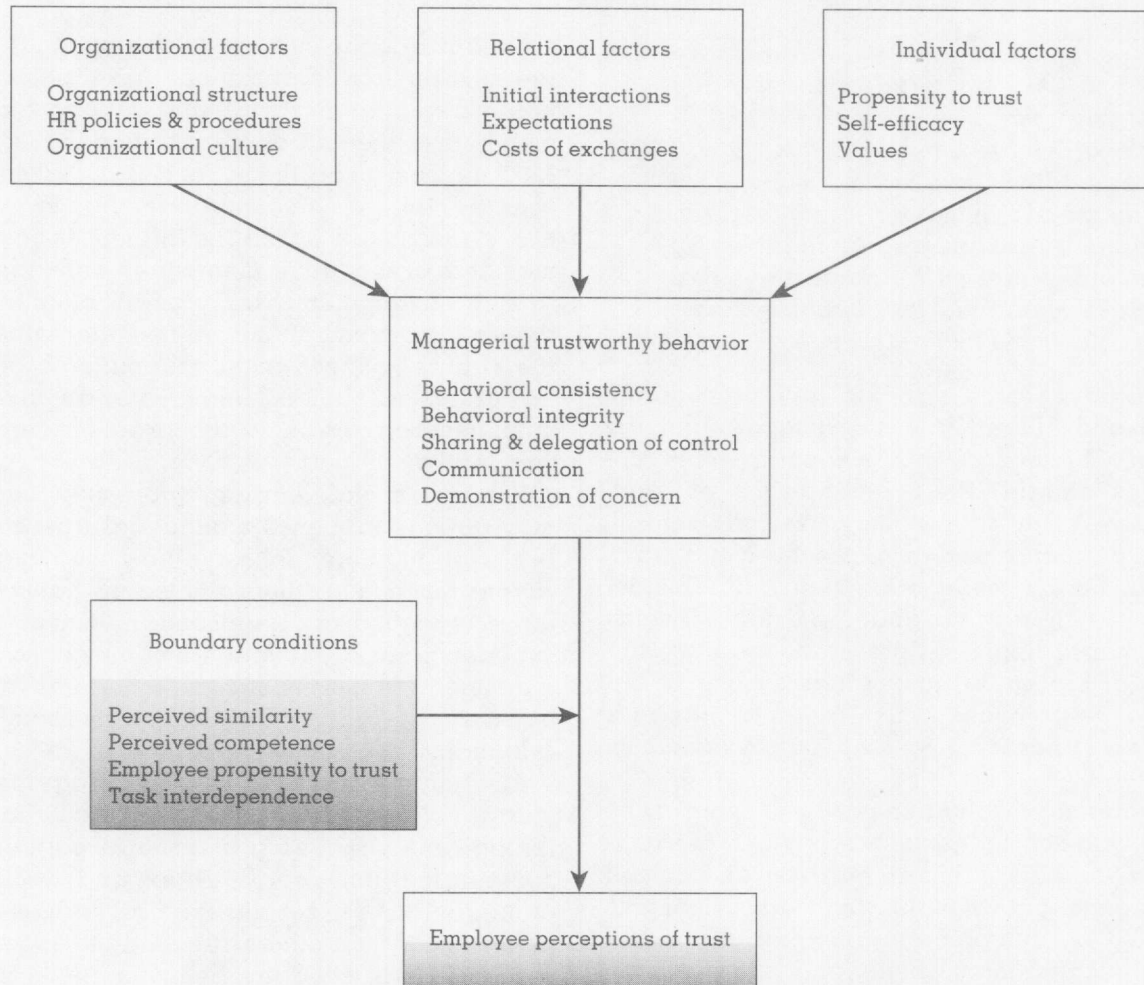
Organizational factors

Organizational structure
HR policies & procedures
Organizational culture

Relational factors

Initial interactions
Expectations
Costs of exchanges

Individual factors

Propensity to trust
Self-efficacy
Values

Managerial trustworthy behavior

Behavioral consistency
Behavioral integrity
Sharing & delegation of control
Communication
Demonstration of concern

Boundary conditions

Perceived similarity
Perceived competence
Employee propensity to trust
Task interdependence

Employee perceptions of trust